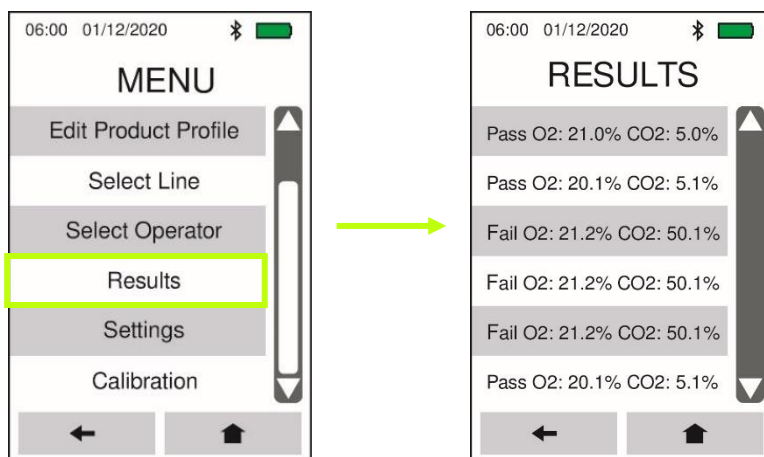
06:00 01/12/2020

MENU

Edit Product Profile

Select Line

Select Operator

Results

Settings

Calibration

06:00 01/12/2020

RESULTS

Pass O2: 21.0% CO2: 5.0%

Pass O2: 20.1% CO2: 5.1%

Fail O2: 21.2% CO2: 50.1%

Fail O2: 21.2% CO2: 50.1%

Fail O2: 21.2% CO2: 50.1%

Pass O2: 20.1% CO2: 5.1%